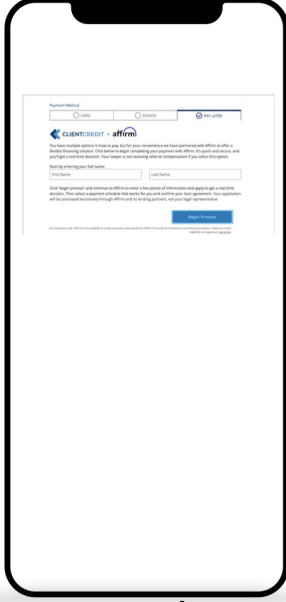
Payment Method

CARD

ECHECK

PAY LATER

CLIENTCREDIT + affirm

You have multiple options in how to pay, but for your convenience we have partnered with Affirm to offer a flexible financing solution. Click below to begin completing your payment with Affirm. It's quick and secure, and you'll get a real-time decision. Your lawyer is not receiving referral compensation if you select this option.

Start by entering your full name:

First Name

Last Name

Click "Begin process" and continue to Affirm to enter a few pieces of information and apply to get a real-time decision. Then select a payment schedule that works for you and confirm your loan agreement. Your application will be processed exclusively through Affirm and its lending partners, not your legal representative.

Begin Process

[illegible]